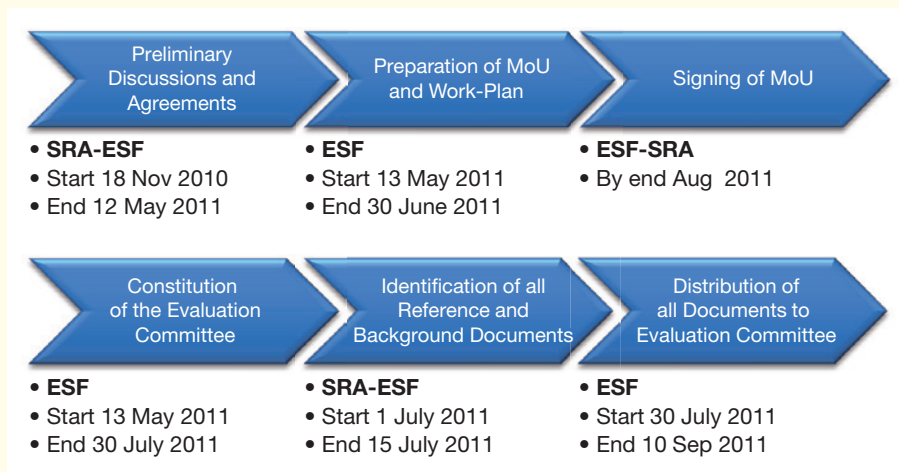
Preliminary Discussions and Agreements

• **SRA-ESF**
• Start 18 Nov 2010
• End 12 May 2011

Preparation of MoU and Work-Plan

• **ESF**
• Start 13 May 2011
• End 30 June 2011

Signing of MoU

• **ESF-SRA**
• By end Aug 2011

Constitution of the Evaluation Committee

• **ESF**
• Start 13 May 2011
• End 30 July 2011

Identification of all Reference and Background Documents

• **SRA-ESF**
• Start 1 July 2011
• End 15 July 2011

Distribution of all Documents to Evaluation Committee

• **ESF**
• Start 30 July 2011
• End 10 Sep 2011